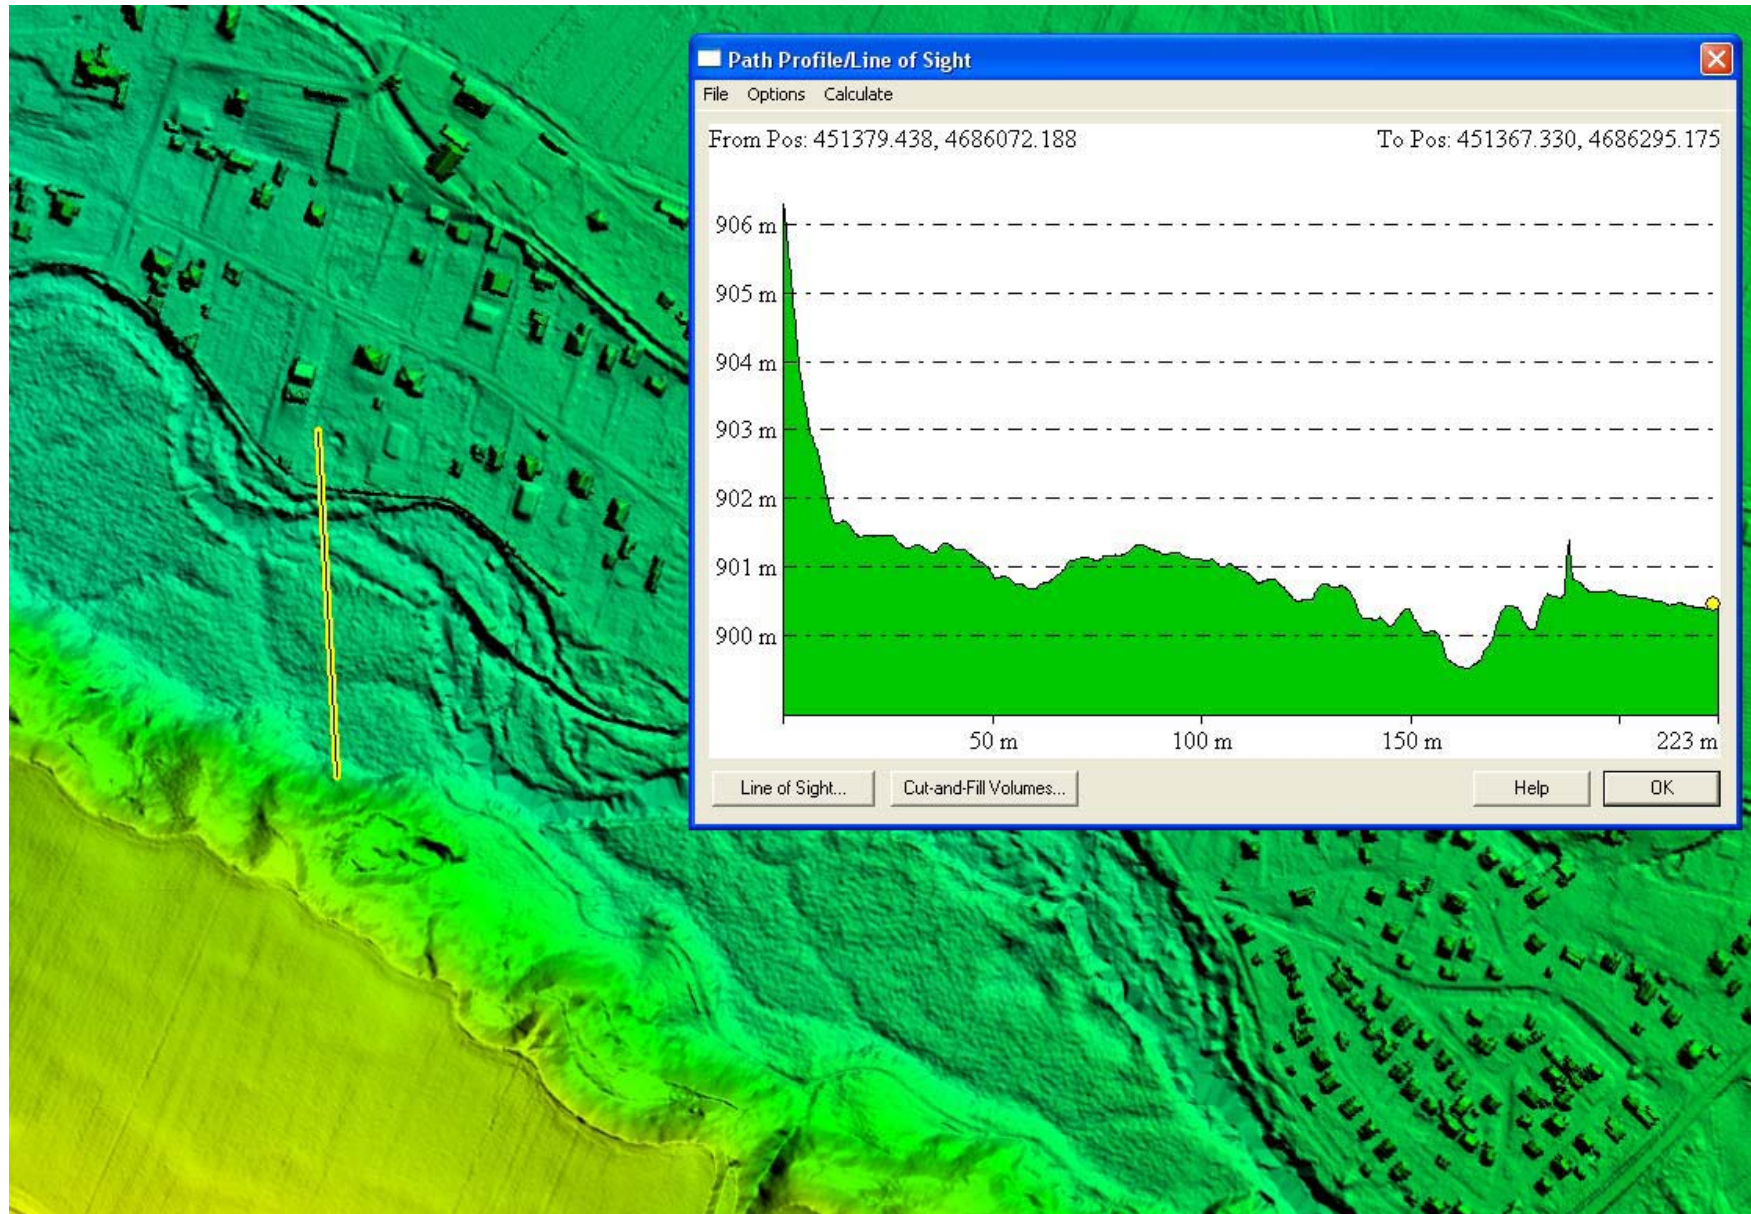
Path Profile/Line of Sight

File Options Calculate

From Pos: 451379.438, 4686072.188

To Pos: 451367.330, 4686295.175

906 m
905 m
904 m
903 m
902 m
901 m
900 m

50 m 100 m 150 m 223 m

Line of Sight... Cut-and-Fill Volumes... Help OK